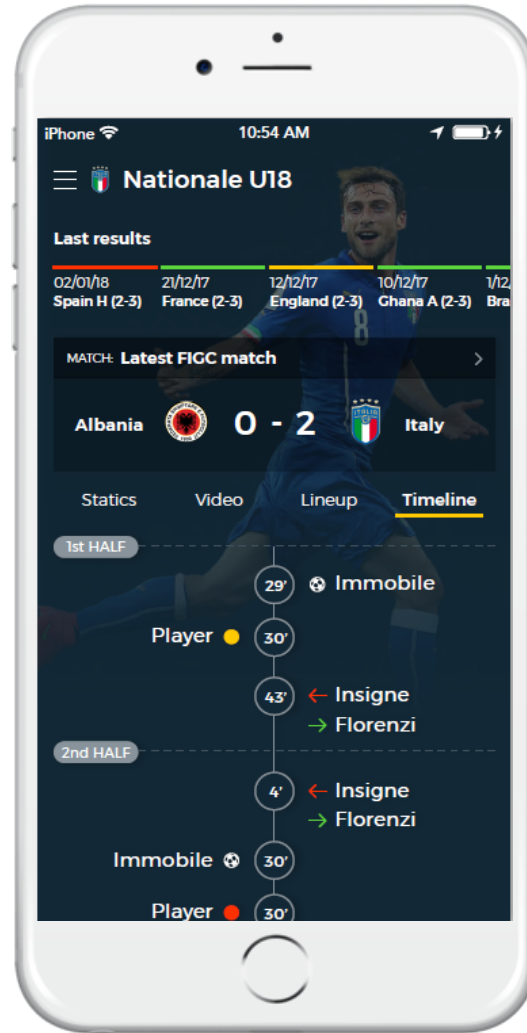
iPhone 10:54 AM

Nationale U18

Last results

02/01/18 Spain H (2-3)
21/12/17 France (2-3)
12/12/17 England (2-3)
10/12/17 Ghana A (2-3)
1/12 Bra

MATCH: Latest FIGC match

Albania 0 - 2 Italy

Statics Video Lineup Timeline

1st HALF

29' Immobile

Player 30'

43' Insigne
Florenzi

2nd HALF

4' Insigne
Florenzi

Immobile 30'

Player 30'